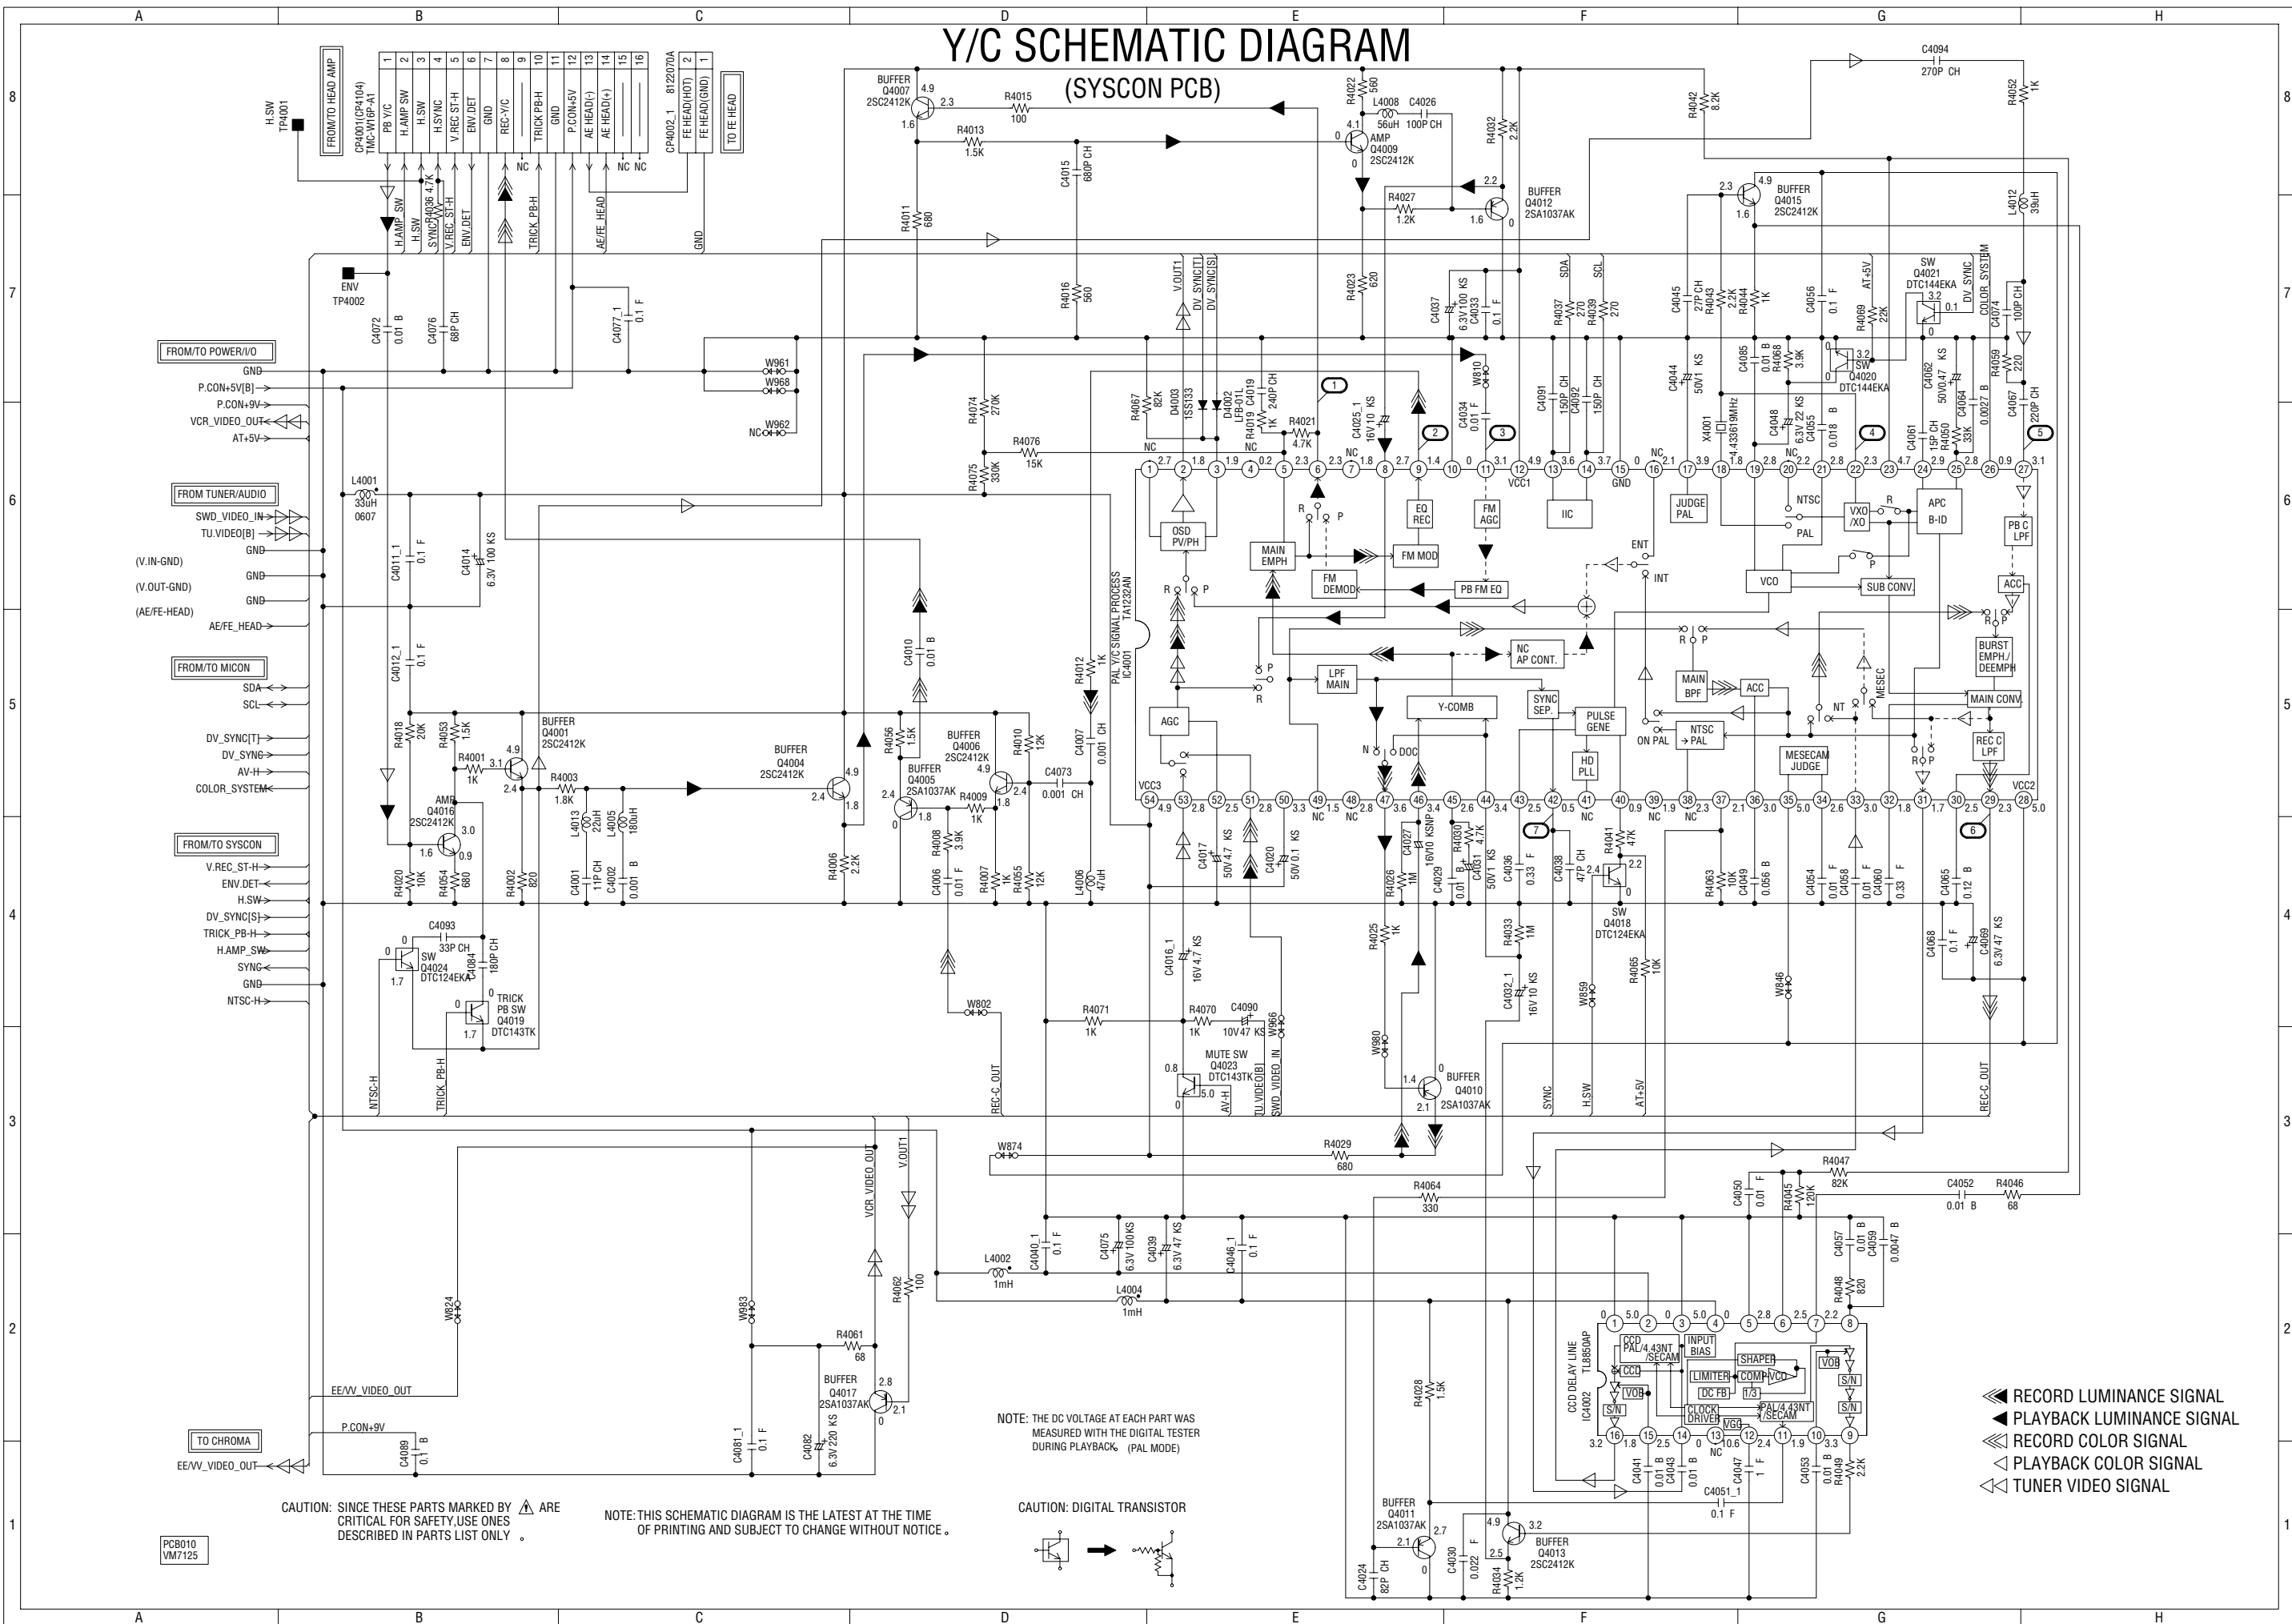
Y/C SCHEMATIC DIAGRAM
(SYSCON PCB)

FROM/TO HEAD AMP
CP4001(CP4104)
TMC-W16P-A1
PB Y/C
H.AMP SW
H.SW
H.SYNC
V.REC ST-H
ENV DET
GND
REC-Y/C
TRICK PB-H
GND
P.CON+5V
AE HEAD(-)
AE HEAD(+)
CP4002_1 8122070A
FE HEAD(HOT)
FE HEAD(GND)
TO FE HEAD

H.SW TP4001
ENV TP4002

FROM/TO POWER/I/O
GND
P.CON+5V[B]
P.CON+9V
VCR_VIDEO_OUT
AT+5V

FROM TUNER/AUDIO
SWD_VIDEO_IN
TU.VIDEO[B]
GND
(V.IN-GND)
GND
(V.OUT-GND)
GND
(AE/FE-HEAD)
AE/FE_HEAD

FROM/TO MICON
SDA
SCL
DV_SYNC[T]
DV_SYNC
AV-H
COLOR_SYSTEM

FROM/TO SYSCON
V.REC_ST-H
ENV.DET
H.SW
DV_SYNC[S]
TRICK_PB-H
H.AMP_SW
SYNC
GND
NTSC-H

TO CHROMA
EE/VV_VIDEO_OUT
P.CON+9V
EE/VV_VIDEO_OUT

BUFFER Q4007 2SC2412K
BUFFER Q4001 2SC2412K
BUFFER Q4004 2SC2412K
BUFFER Q4006 2SC2412K
BUFFER Q4005 2SA1037AK
AMP Q4016 2SC2412K
SW Q4024 DTC124EKA
TRICK PB SW Q4019 DTC143TK
AMP Q4009 2SC2412K
BUFFER Q4012 2SA1037AK
BUFFER Q4015 2SC2412K
SW Q4021 DTC144EKA
SW Q4020 DTC144EKA
SW Q4018 DTC124EKA
MUTE SW Q4023 DTC143TK
BUFFER Q4010 2SA1037AK
BUFFER Q4017 2SA1037AK
BUFFER Q4011 2SA1037AK
BUFFER Q4013 2SC2412K

PAL Y/C SIGNAL PROCESS TA1232AN IC4001
OSD PV/PH
MAIN EMPH
FM DEMOD
FM MOD
EQ REC
FM AGC
PB FM EQ
IIC
JUDGE PAL
NTSC
PAL
VXO /XO
APC B-ID
PB C LPF
VCO
SUB CONV
ACC
ENT
INT
NC AP CONT.
LPF MAIN
AGC
Y-COMB
SYNC SEP.
PULSE GENE
HD PLL
MAIN BPF
ACC
NTSC → PAL
ON PAL
MESECAM JUDGE
MESEC
NT
BURST EMPH./ DEEMPH
MAIN CONV
REC C LPF
DOC
VCC1
VCC2
VCC3
GND

CCD DELAY LINE TL8850AP IC4002
CCD PAL/4.43NT /SECAM
CCD
VOB
S/N
INPUT BIAS
SHAPER
LIMITER
COMP
VCO
DC FB
1/3
CLOCK DRIVER
VGG
PAL/4.43NT /SECAM

R4015 100
R4013 1.5K
R4011 680
R4016 560
C4015 680P CH
R4022 560
L4008 56uH
C4026 100P CH
R4032 2.2K
R4027 1.2K
R4023 620
C4037 6.3V 100 KS
C4033 0.1 F
R4037 270
R4039 270
C4045 27P CH
R4043 2.2K
R4044 1K
C4056 0.1 F
R4069 22K
C4074 100P CH
R4042 8.2K
C4094 270P CH
R4052 1K
L4012 39uH
C4072 0.01 B
C4076 68P CH
C4077_1 0.1 F
R4036 4.7K
W961
W968
W962
W810
R4074 270K
R4076 15K
R4075 330K
R4067 82K
D4003 1SS133
D4002 LFB-01L
R4019 1K
C4019 240P CH
R4021 4.7K
C4025_1 16V 10 KS
C4034 0.01 F
C4091 150P CH
C4092 150P CH
C4044 50V1 KS
C4085 0.01 B
R4068 3.9K
X4001 4.433619MHz
C4048 6.3V 22 KS
C4055 0.018 B
C4062 50V0.47 KS
C4061 15P CH
R4050 33K
C4064 0.0027 B
R4059 220
C4067 220P CH
L4001 33uH 0607
C4011_1 0.1 F
C4014 6.3V 100 KS
C4012_1 0.1 F
C4010 0.01 B
R4012 1K
C4007 0.001 CH
R4018 20K
R4053 1.5K
R4001 1K
R4003 1.8K
L4013 22uH
L4005 180uH
R4056 1.5K
R4010 12K
C4073 0.001 CH
R4009 1K
R4008 3.9K
R4006 2.2K
R4020 10K
R4054 680
R4002 820
C4001 11P CH
C4002 0.001 B
C4006 0.01 F
R4007 1K
R4055 12K
L4006 47uH
C4093 33P CH
C4084 180P CH
C4017 50V 4.7 KS
C4020 50V 0.1 KS
R4026 1M
C4027 16V10 KSNP
C4029 0.01 B
R4030 4.7K
C4031 50V1 KS
C4036 0.33 F
C4038 47P CH
R4041 47K
R4063 10K
C4049 0.056 B
C4054 0.01 F
C4058 0.01 F
C4060 0.33 F
C4065 0.12 B
R4025 1K
R4033 1M
R4065 10K
C4068 0.1 F
C4069 6.3V 47 KS
C4016_1 16V 4.7 KS
C4032_1 16V 10 KS
W859
W846
W802
R4071 1K
R4070 1K
C4090 10V 47 KS
W966
W980
NTSC-H
TRICK_PB-H
REC-C_OUT
TU.VIDEO[B]
SWD_VIDEO_IN
AV-H
SYNC
H.SW
AT+5V
REC-C_OUT
W874
R4029 680
R4064 330
R4047 82K
C4052 0.01 B
R4046 68
C4050 0.01 F
R4045 120K
C4057 0.01 B
C4059 0.0047 B
R4048 820
VCR_VIDEO_OUT
V.OUT1
V.OUT1
DV_SYNC[T]
DV_SYNC[S]
SDA
SCL
AT+5V
DV_SYNC
COLOR_SYSTEM
L4002 1mH
C4040_1 0.1 F
C4075 6.3V 100 KS
C4039 6.3V 47 KS
C4046_1 0.1 F
L4004 1mH
W824
W983
R4061 68
R4062 100
C4081_1 0.1 F
C4082 6.3V 220 KS
C4089 0.1 B
R4028 1.5K
C4041 0.01 B
C4043 0.01 B
C4047 1 F
C4051_1 0.1 F
C4053 0.01 B
R4049 2.2K
C4024 82P CH
C4030 0.022 F
R4034 1.2K
H.AMP_SW
H.SW
SYNC
V.REC_ST-H
ENV_DET
TRICK_PB-H
AE/FE_HEAD
GND
NC NC NC NC

NOTE: THE DC VOLTAGE AT EACH PART WAS MEASURED WITH THE DIGITAL TESTER DURING PLAYBACK。 (PAL MODE)

CAUTION: SINCE THESE PARTS MARKED BY ⚠ ARE CRITICAL FOR SAFETY,USE ONES DESCRIBED IN PARTS LIST ONLY 。

NOTE: THIS SCHEMATIC DIAGRAM IS THE LATEST AT THE TIME OF PRINTING AND SUBJECT TO CHANGE WITHOUT NOTICE。

CAUTION: DIGITAL TRANSISTOR

RECORD LUMINANCE SIGNAL
PLAYBACK LUMINANCE SIGNAL
RECORD COLOR SIGNAL
PLAYBACK COLOR SIGNAL
TUNER VIDEO SIGNAL

PCB010
VM7125

A B C D E F G H
8 7 6 5 4 3 2 1